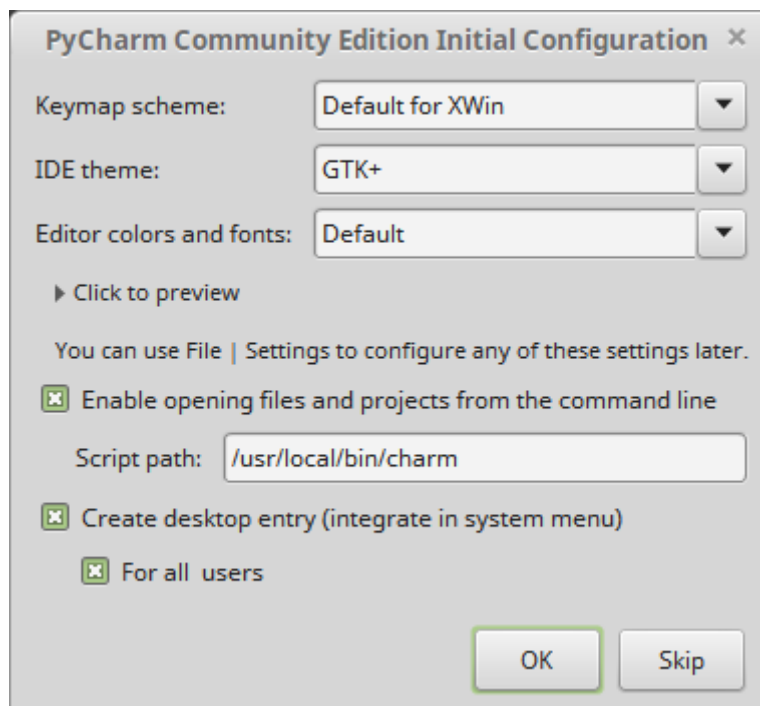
PyCharm Community Edition Initial Configuration ×

Keymap scheme: Default for XWin

IDE theme: GTK+

Editor colors and fonts: Default

Click to preview

You can use File | Settings to configure any of these settings later.

Enable opening files and projects from the command line

Script path: /usr/local/bin/charm

Create desktop entry (integrate in system menu)

For all users

OK

Skip